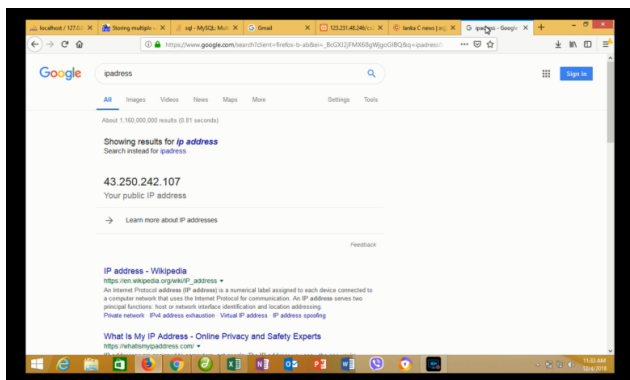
localhost / 127.0.0 ×
Storing multiple ×
sql - MySQL: Mu ×
Gmail ×
123.231.48.246/ ×
lanka C news | ×
ipadress - Googl ×
+

https://www.google.com/search?client=firefox-b-ab&ei=_BzGX2JFMXBBgWjgoGIBQ&q=ipadress

Google
ipadress
Sign in

All Images Videos News Maps More Settings Tools

About 1,180,000,000 results (0.81 seconds)

Showing results for *ip address*
Search instead for ipadress

43.250.242.107
Your public IP address

→ Learn more about IP addresses

Feedback

IP address - Wikipedia
https://en.wikipedia.org/wiki/IP_address ▾
An Internet Protocol address (IP address) is a numerical label assigned to each device connected to a computer network that uses the Internet Protocol for communication. An IP address serves two principal functions: host or network interface identification and location addressing.
Private network · IPv4 address exhaustion · Virtual IP address · IP address spoofing

What Is My IP Address - Online Privacy and Safety Experts
https://whatismyipaddress.com/ ▾
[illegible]

11:33 AM
12/4/2018